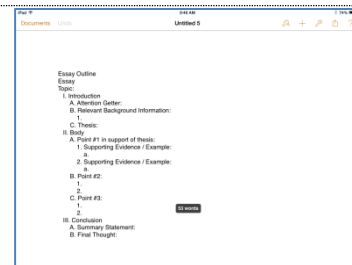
iPad
9:46 AM
74%
Documents Undo
Untitled 5

Essay Outline
Essay
Topic:
I. Introduction
A. Attention Getter:
B. Relevant Background Information:
1.
C. Thesis:
II. Body
A. Point #1 in support of thesis:
1. Supporting Evidence / Example:
a.
2. Supporting Evidence / Example:
a.
B. Point #2:
1.
2.
C. Point #3:
1.
2.
III. Conclusion
A. Summary Statement:
B. Final Thought:

53 words